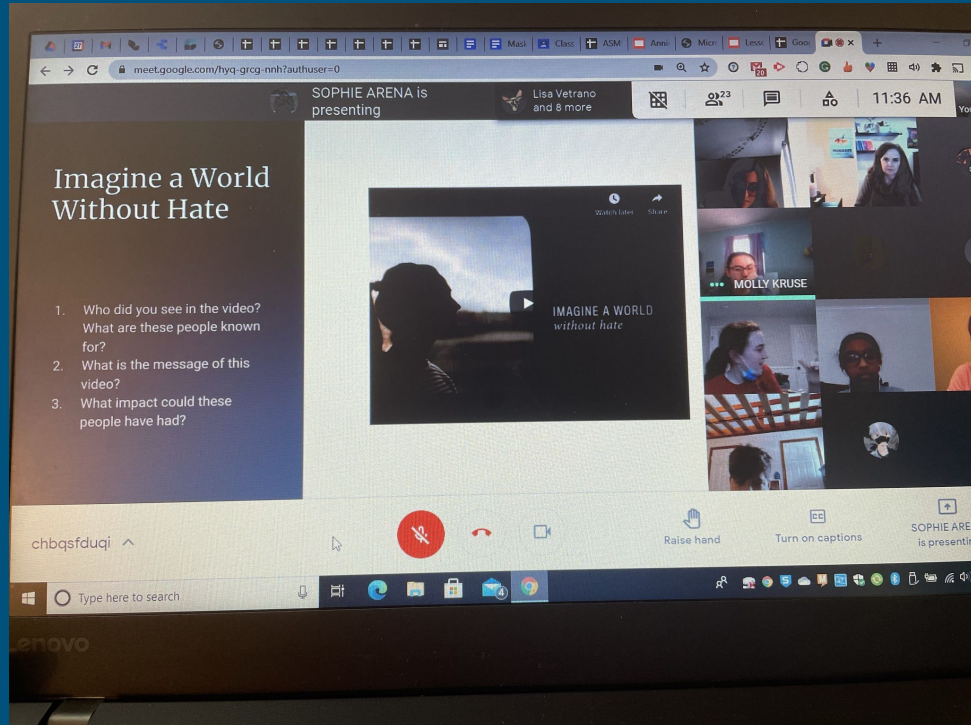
Masi | Class | ASM | Anni | Micr | Lessc | Goo

meet.google.com/hyq-grcg-nnh?authuser=0

SOPHIE ARENA is presenting

Lisa Vetrano and 8 more

23

11:36 AM

Imagine a World Without Hate

1. Who did you see in the video? What are these people known for?
2. What is the message of this video?
3. What impact could these people have had?

Watch later

Share

IMAGINE A WORLD
without hate

MOLLY KRUSE

chbqsfduqi

Raise hand

Turn on captions

SOPHIE ARE is presentin

Type here to search

Lenovo